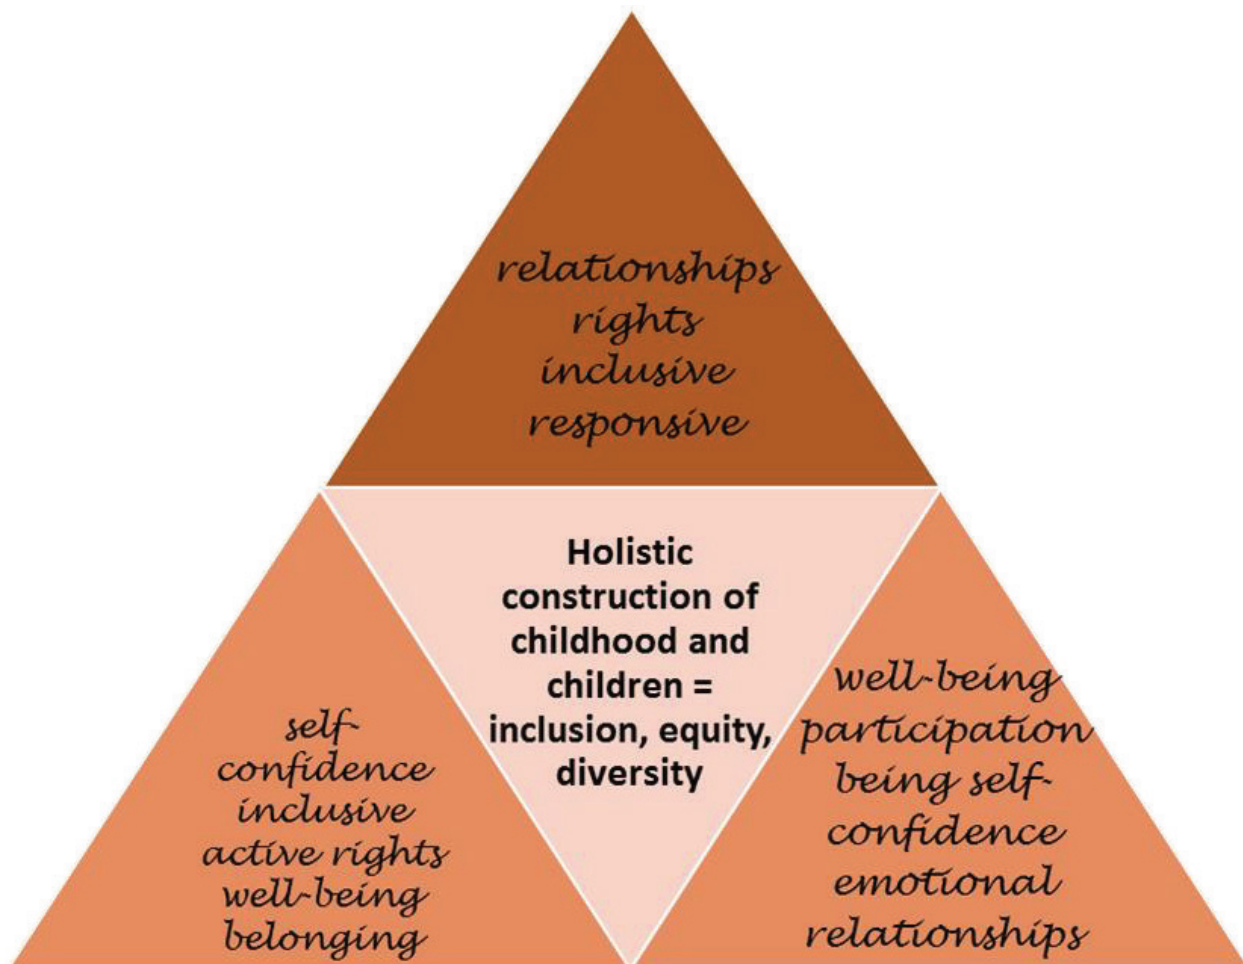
relationships
rights
inclusive
responsive

self-confidence
inclusive
active rights
well-being
belonging

Holistic construction of childhood and children = inclusion, equity, diversity

well-being
participation
being self-confidence
emotional
relationships